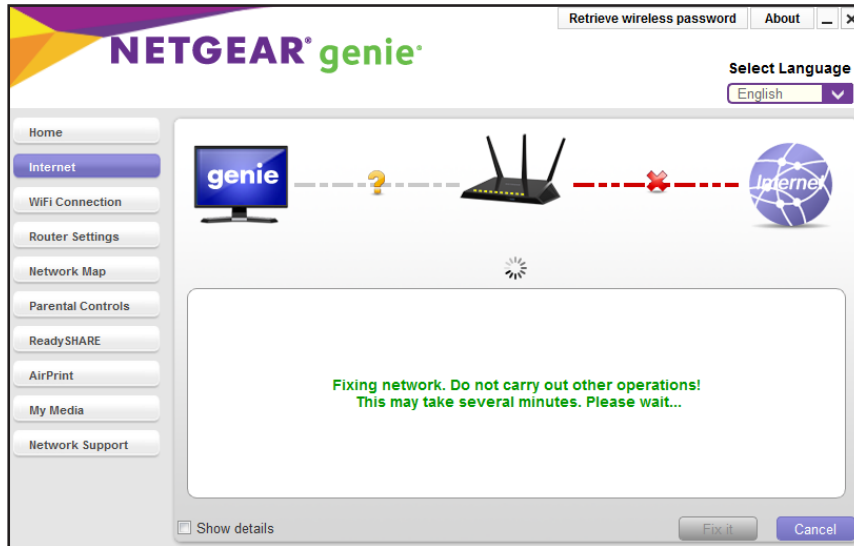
Retrieve wireless password
About
_
×

NETGEAR® genie®

Select Language
English

Home
Internet
WiFi Connection
Router Settings
Network Map
Parental Controls
ReadySHARE
AirPrint
My Media
Network Support

genie
?
Internet

Fixing network. Do not carry out other operations!
This may take several minutes. Please wait...

Show details
Fix it
Cancel